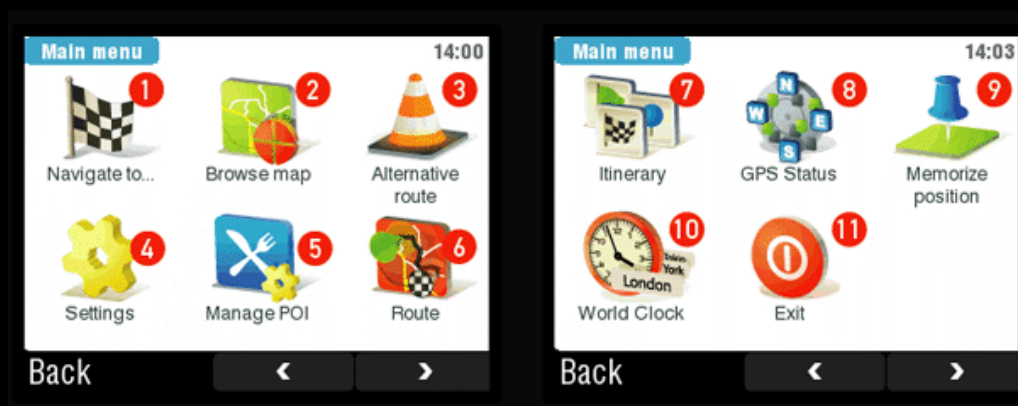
Main menu
14:00

1
Navigate to...

2
Browse map

3
Alternative route

4
Settings

5
Manage POI

6
Route

Back
‹
›

Main menu
14:03

7
Itinerary

8
N
W
E
S
GPS Status

9
Memorize position

10
Tokio
York
London
World Clock

11
Exit

Back
‹
›